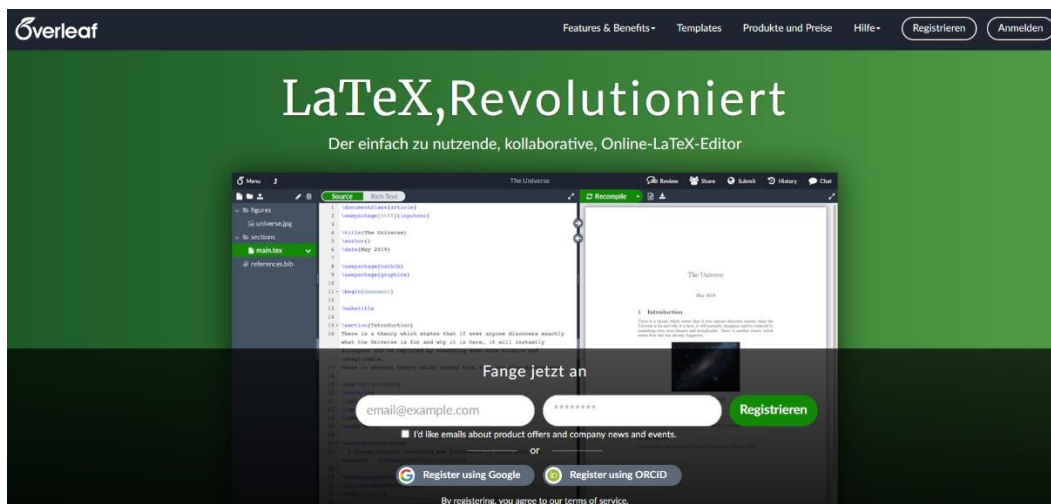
Overleaf

Features & Benefits ▾ Templates Produkte und Preise Hilfe ▾ Registrieren Anmelden

LaTeX,Revolutioniert

Der einfach zu nutzende, kollaborative, Online-LaTeX-Editor

Menu The Universe Review Share Submit History Chat

Source Rich Text Recompile

figures
universe.jpg
sections
main.tex
references.bib

1 \documentclass{article}
2 \usepackage[utf8]{inputenc}
3
4 \title{The Universe}
5 \author{}
6 \date{May 2019}
7
8 \usepackage{natbib}
9 \usepackage{graphicx}
10
11 \begin{document}
12
13 \maketitle
14
15 \section{Introduction}
16 There is a theory which states that if ever anyone discovers exactly what the Universe is for and why it is here, it will instantly disappear and be replaced by something even more bizarre and inexplicable.
There is another theory which states that

The Universe

May 2019

1 Introduction

Fange jetzt an

email@example.com ********** Registrieren

I'd like emails about product offers and company news and events.

or

Register using Google Register using ORCID

By registering, you agree to our terms of service.